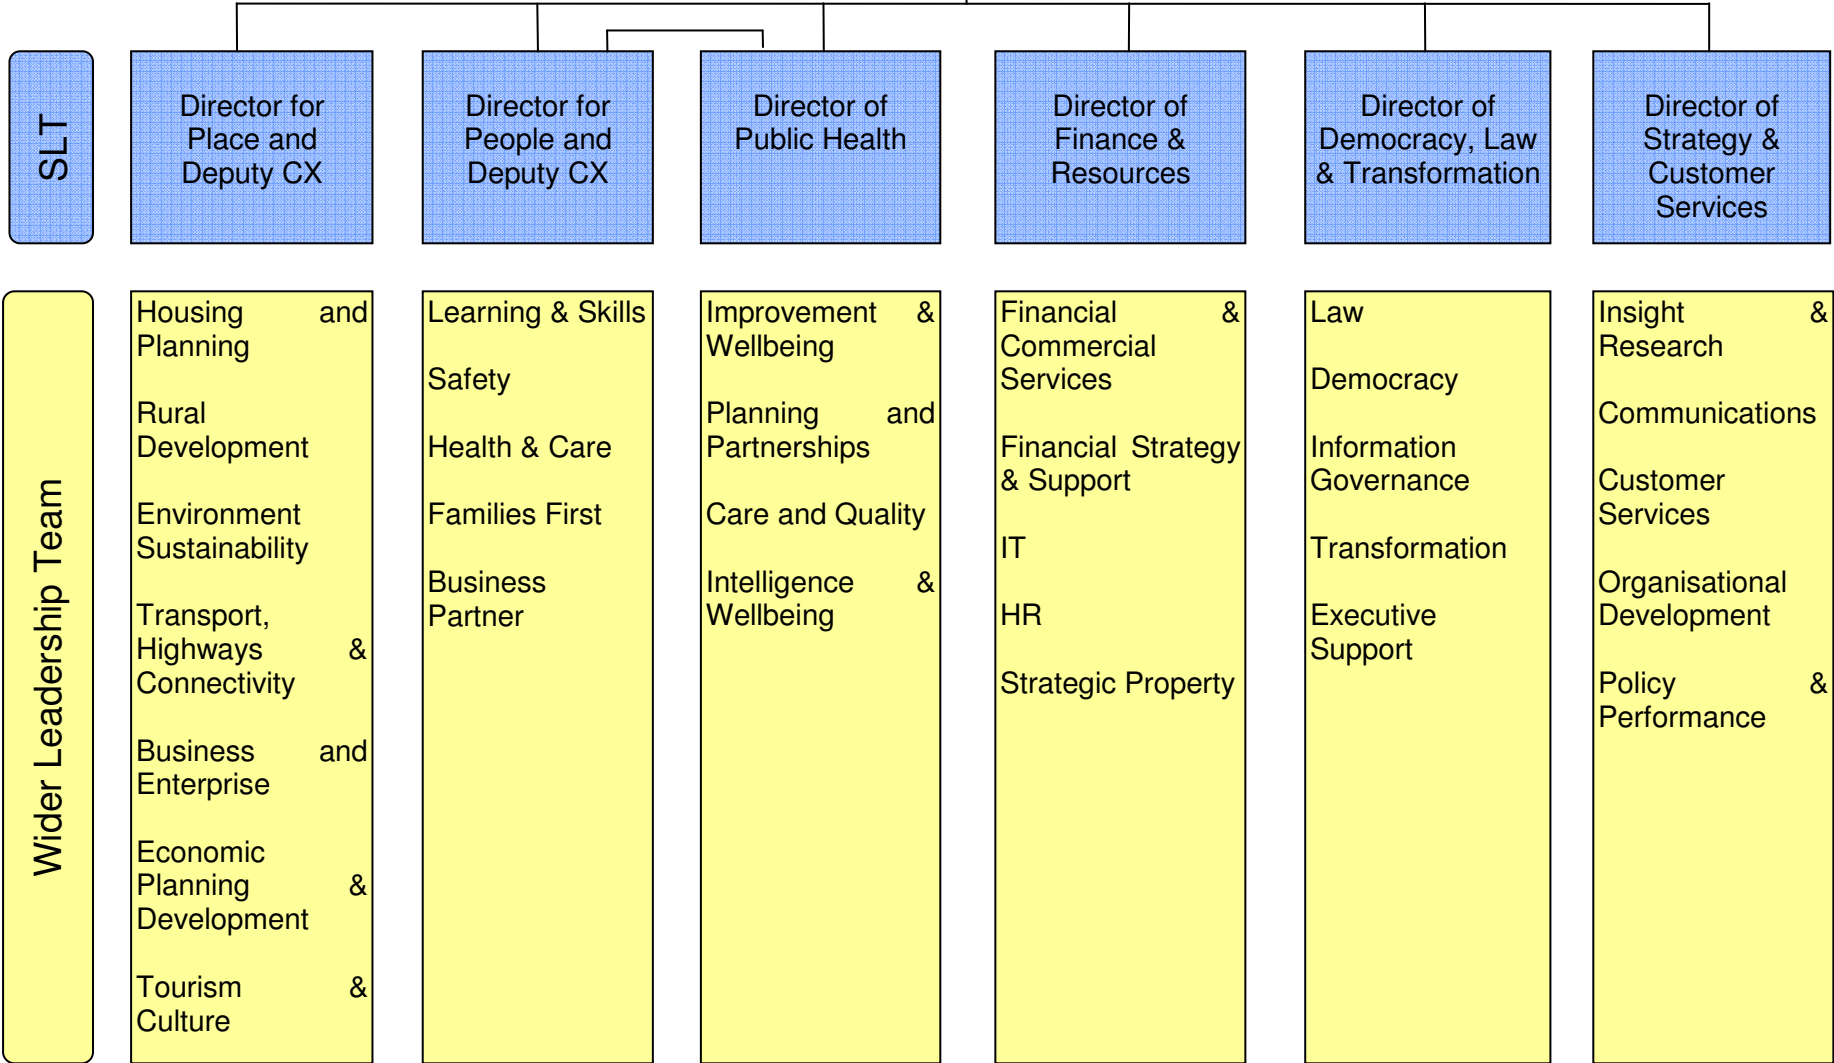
SLT

Director for Place and Deputy CX

Director for People and Deputy CX

Director of Public Health

Director of Finance & Resources

Director of Democracy, Law & Transformation

Director of Strategy & Customer Services

Wider Leadership Team

Housing and Planning

Rural Development

Environment Sustainability

Transport, Highways & Connectivity

Business and Enterprise

Economic Planning & Development

Tourism & Culture

Learning & Skills

Safety

Health & Care

Families First

Business Partner

Improvement & Wellbeing

Planning and Partnerships

Care and Quality

Intelligence & Wellbeing

Financial & Commercial Services

Financial Strategy & Support

IT

HR

Strategic Property

Law

Democracy

Information Governance

Transformation

Executive Support

Insight & Research

Communications

Customer Services

Organisational Development

Policy & Performance